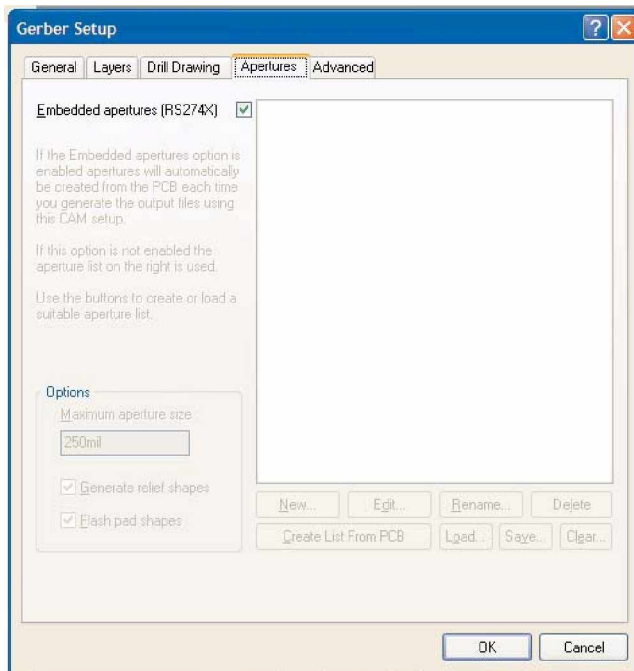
Gerber Setup

General | Layers | Drill Drawing | Apertures | Advanced

Embedded apertures (RS274X)

If the Embedded apertures option is enabled apertures will automatically be created from the PCB each time you generate the output files using this CAM setup.

If this option is not enabled the aperture list on the right is used.

Use the buttons to create or load a suitable aperture list.

Options
Maximum aperture size
250mil

Generate relief shapes
Flash pad shapes

New... | Edit... | Rename... | Delete
Create List From PCB | Load... | Save... | Clear...

OK | Cancel